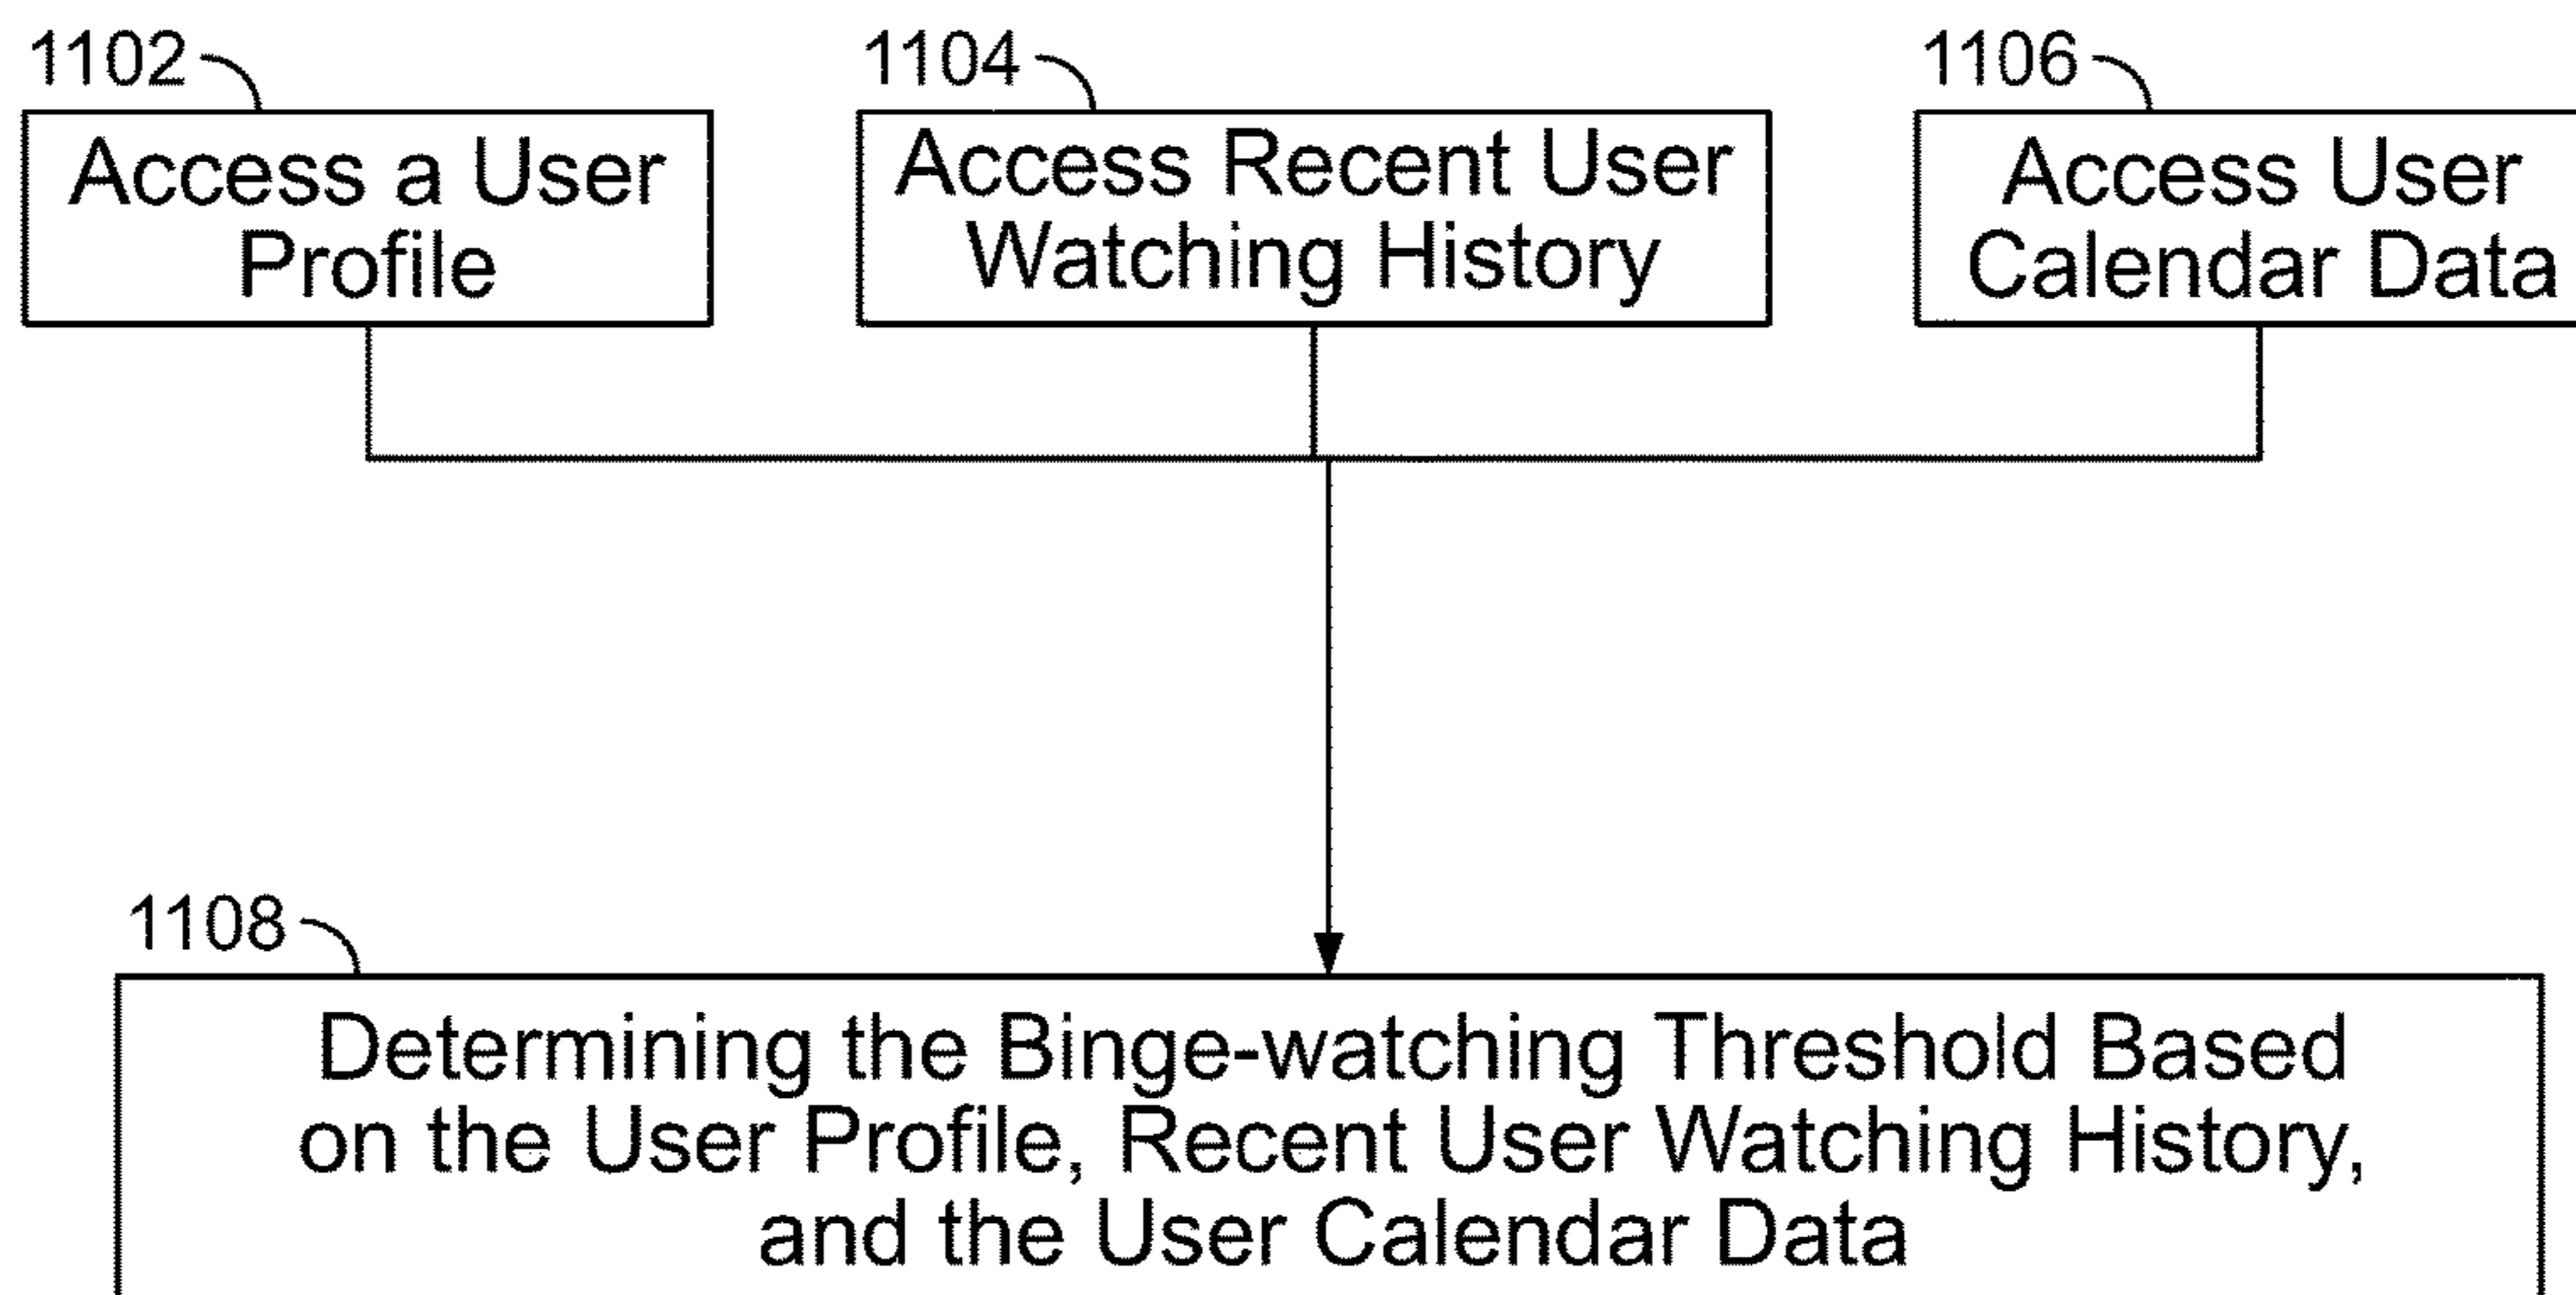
1102

Access a User Profile

1104

Access Recent User Watching History

1106

Access User Calendar Data

1108

Determining the Binge-watching Threshold Based on the User Profile, Recent User Watching History, and the User Calendar Data